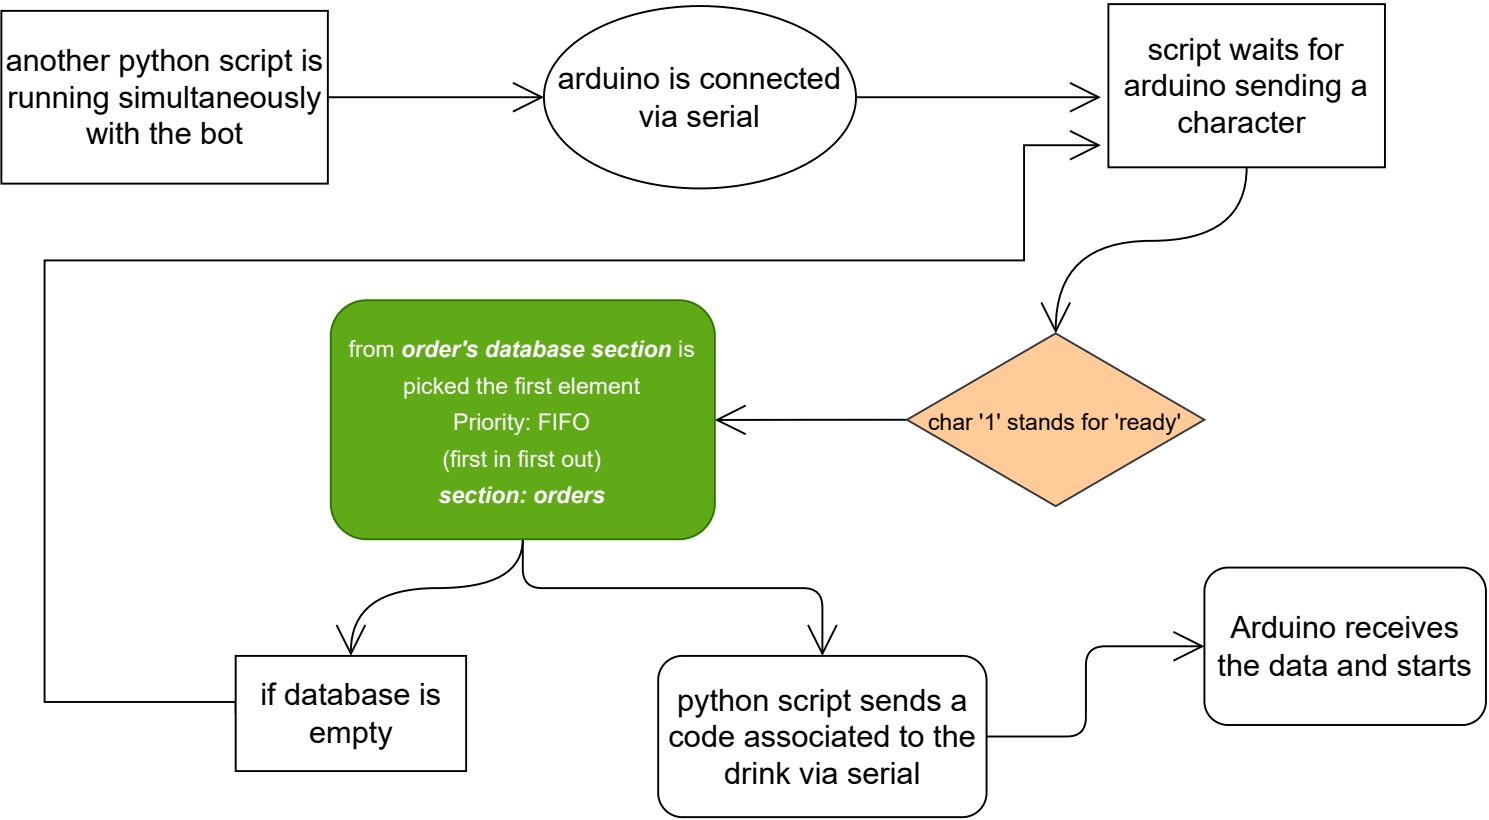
another python script is running simultaneously with the bot

arduino is connected via serial

script waits for arduino sending a character

from ***order's database section*** is picked the first element
Priority: FIFO
(first in first out)
***section: orders***

char '1' stands for 'ready'

if database is empty

python script sends a code associated to the drink via serial

Arduino receives the data and starts